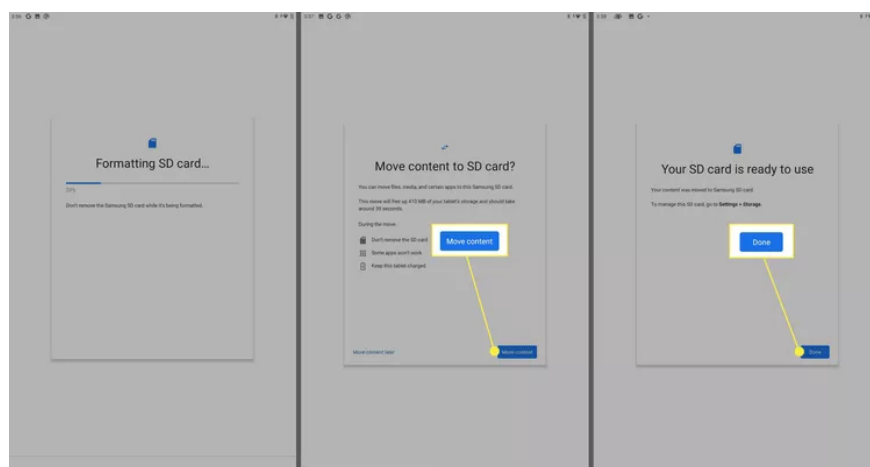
Formatting SD card...

29%

Don't remove the Samsung SD card while it's being formatted.

Move content to SD card?

You can move files, media, and certain apps to this Samsung SD card.

This move will free up 410 MB of your tablet's storage and should take around 39 seconds.

During the move:

Don't remove the SD card

Some apps won't work

Keep this tablet charged

Move content

Move content later

Move content

Your SD card is ready to use

Your content was moved to Samsung SD card

To manage this SD card, go to Settings > Storage.

Done

Done